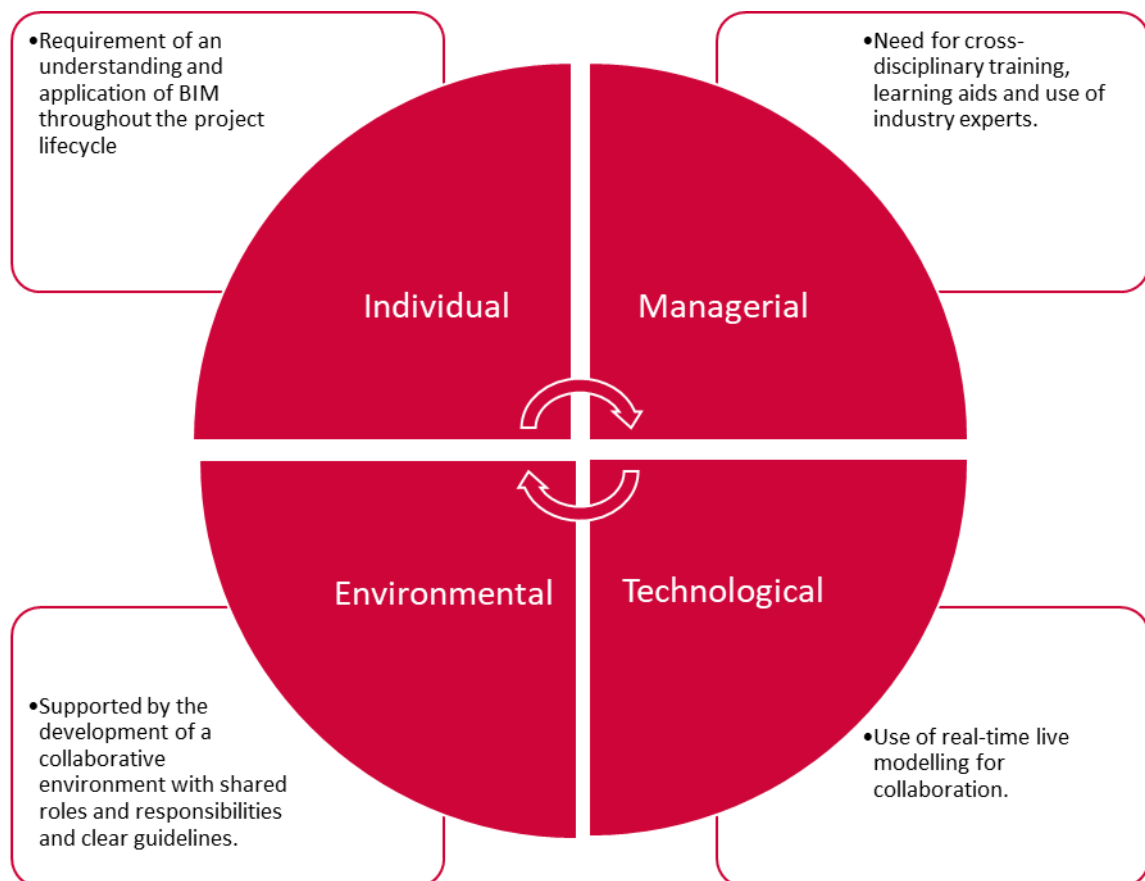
•Requirement of an understanding and application of BIM throughout the project lifecycle

•Need for cross-disciplinary training, learning aids and use of industry experts.

Individual

Managerial

Environmental

Technological

•Supported by the development of a collaborative environment with shared roles and responsibilities and clear guidelines.

•Use of real-time live modelling for collaboration.